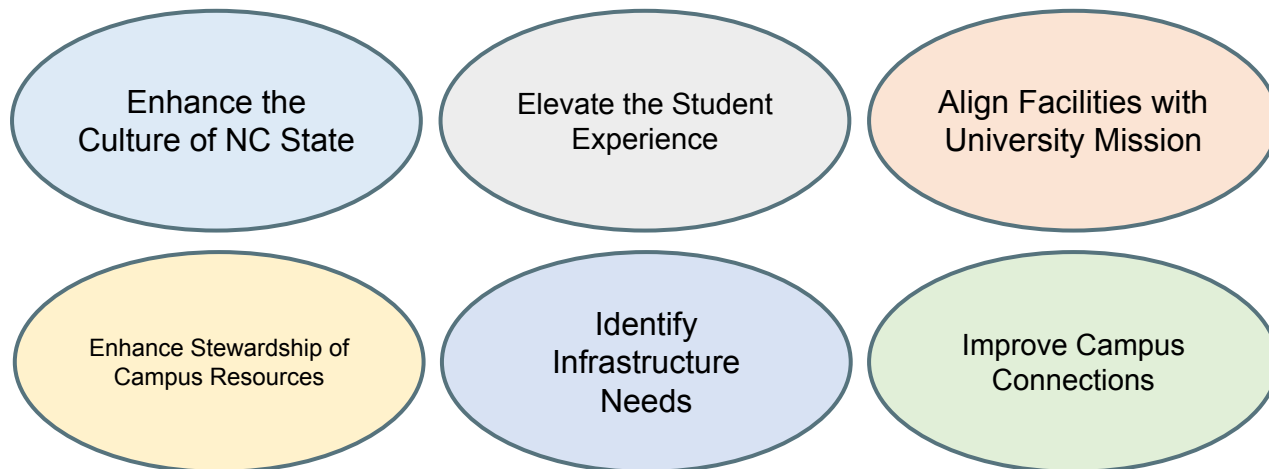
Enhance the Culture of NC State

Elevate the Student Experience

Align Facilities with University Mission

Enhance Stewardship of Campus Resources

Identify Infrastructure Needs

Improve Campus Connections